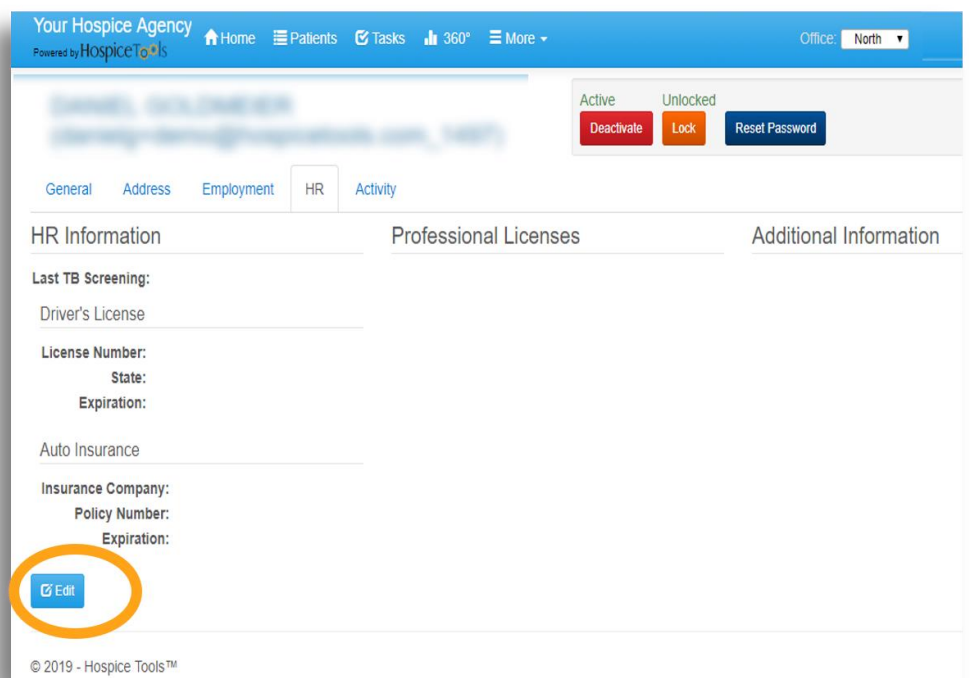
Your Hospice Agency
Powered by HospiceTools

Home Patients Tasks 360° More

Office: North

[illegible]
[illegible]

Active Unlocked
Deactivate Lock Reset Password

General Address Employment HR Activity

HR Information

Last TB Screening:

Driver's License

License Number:
State:
Expiration:

Auto Insurance

Insurance Company:
Policy Number:
Expiration:

Edit

Professional Licenses

Additional Information

© 2019 - Hospice Tools™